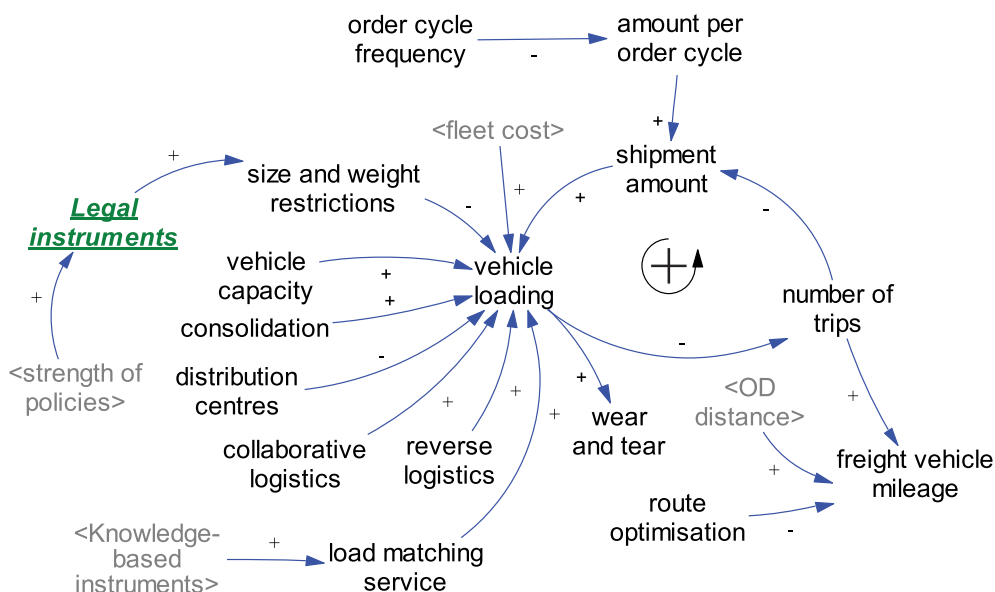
order cycle frequency

-

amount per order cycle

+

<fleet cost>

shipment amount

+

+

+

Legal instruments

size and weight restrictions

-

vehicle capacity

+

+

vehicle loading

consolidation

-

number of trips

+

<strength of policies>

distribution centres

-

+

+

wear and tear

<OD distance>

+

+

+

collaborative logistics

reverse logistics

freight vehicle mileage

+

route optimisation

-

<Knowledge-based instruments>

+

load matching service